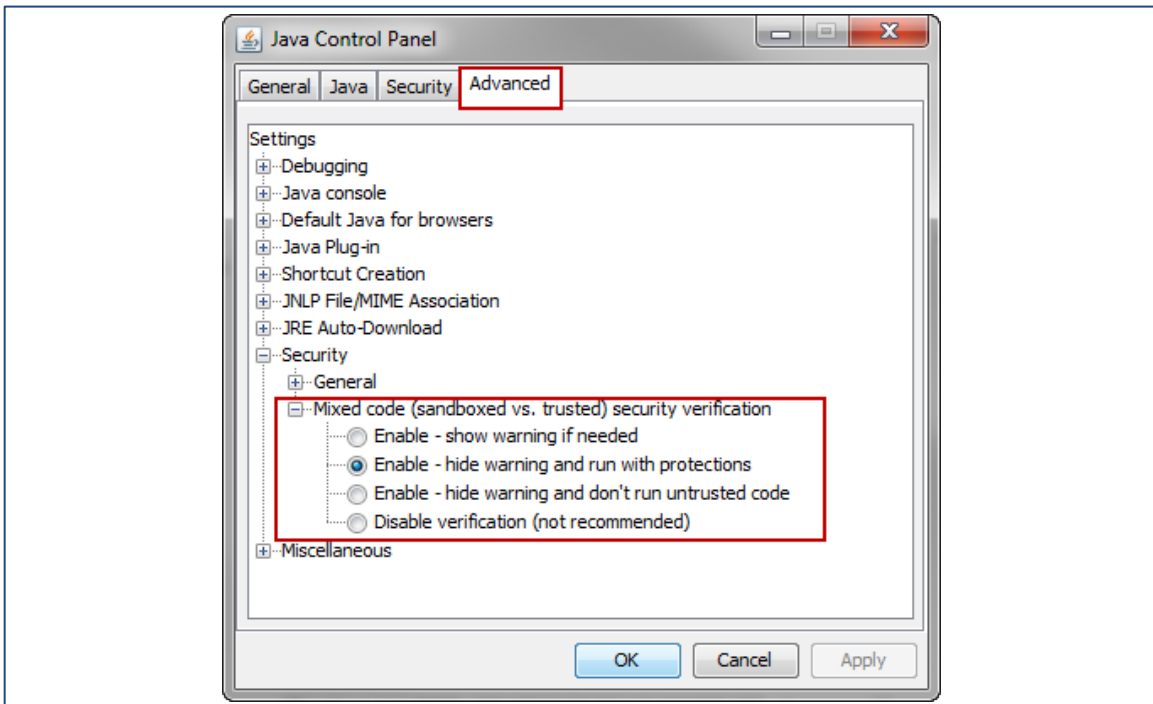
Java Control Panel

General Java Security Advanced

Settings
Debugging
Java console
Default Java for browsers
Java Plug-in
Shortcut Creation
JNLP File/MIME Association
JRE Auto-Download
Security
General
Mixed code (sandboxed vs. trusted) security verification
Enable - show warning if needed
Enable - hide warning and run with protections
Enable - hide warning and don't run untrusted code
Disable verification (not recommended)
Miscellaneous

OK Cancel Apply